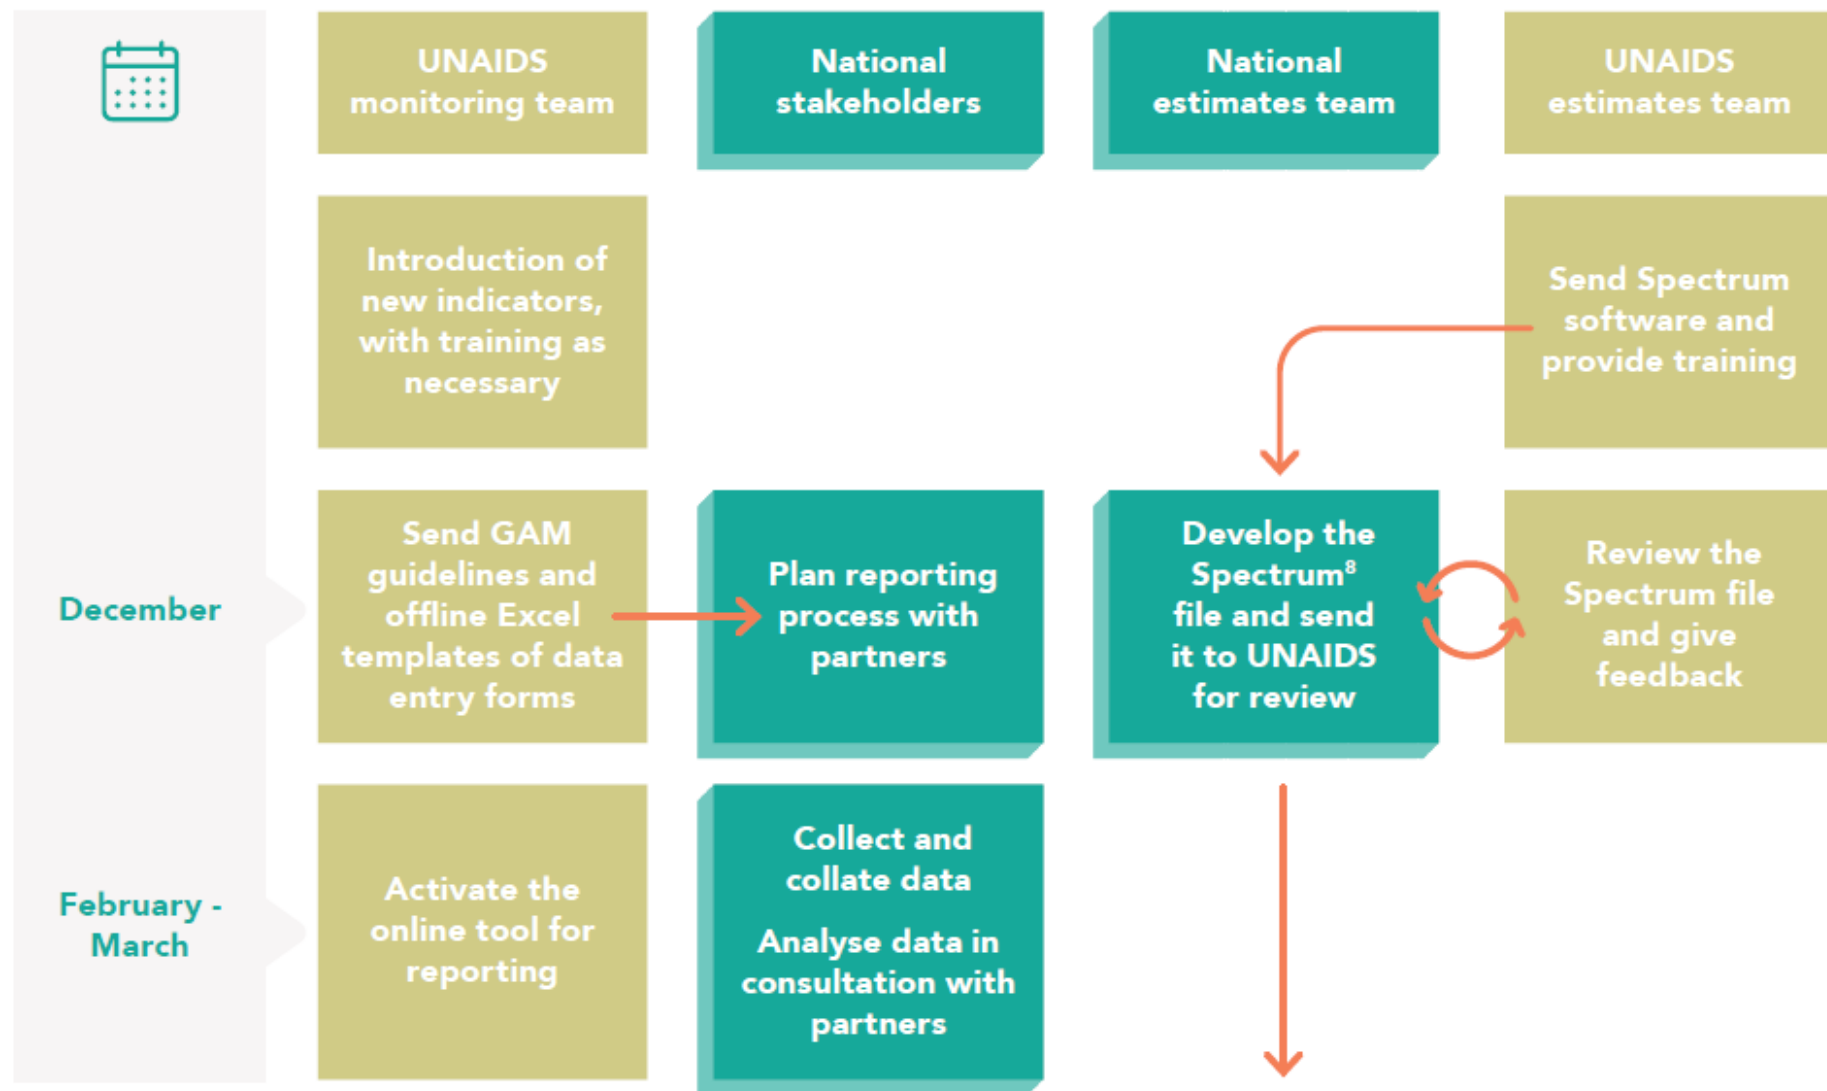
UNAIDS monitoring team

National stakeholders

National estimates team

UNAIDS estimates team

Introduction of new indicators, with training as necessary

Send Spectrum software and provide training

December

Send GAM guidelines and offline Excel templates of data entry forms

Plan reporting process with partners

Develop the Spectrum$^{8}$ file and send it to UNAIDS for review

Review the Spectrum file and give feedback

February - March

Activate the online tool for reporting

Collect and collate data

Analyse data in consultation with partners